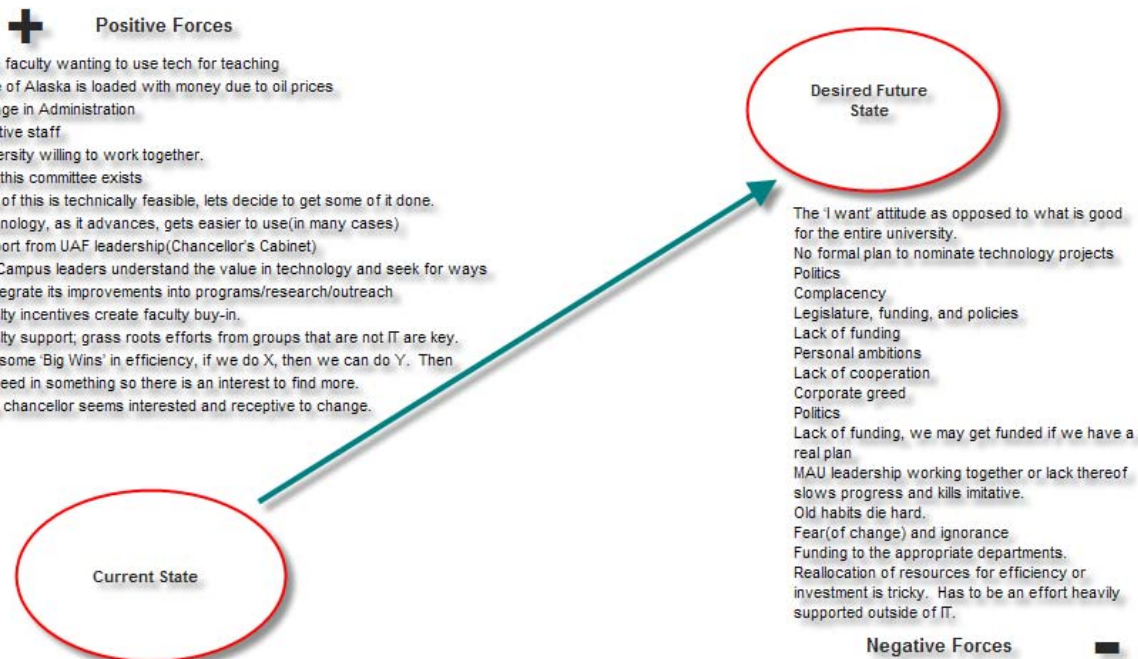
Positive Forces

faculty wanting to use tech for teaching
e of Alaska is loaded with money due to oil prices
ge in Administration
tive staff
ersity willing to work together.
this committee exists
of this is technically feasible, lets decide to get some of it done.
nology, as it advances, gets easier to use(in many cases)
ort from UAF leadership(Chancellor's Cabinet)
Campus leaders understand the value in technology and seek for ways
egrate its improvements into programs/research/outreach
lty incentives create faculty buy-in.
lty support; grass roots efforts from groups that are not IT are key.
some 'Big Wins' in efficiency, if we do X, then we can do Y. Then
eed in something so there is an interest to find more.
chancellor seems interested and receptive to change.

Desired Future State

The 'I want' attitude as opposed to what is good for the entire university.
No formal plan to nominate technology projects
Politics
Complacency
Legislature, funding, and policies
Lack of funding
Personal ambitions
Lack of cooperation
Corporate greed
Politics
Lack of funding, we may get funded if we have a real plan
MAU leadership working together or lack thereof slows progress and kills imitative.
Old habits die hard.
Fear(of change) and ignorance
Funding to the appropriate departments.
Reallocation of resources for efficiency or investment is tricky. Has to be an effort heavily supported outside of IT.

Current State

Negative Forces